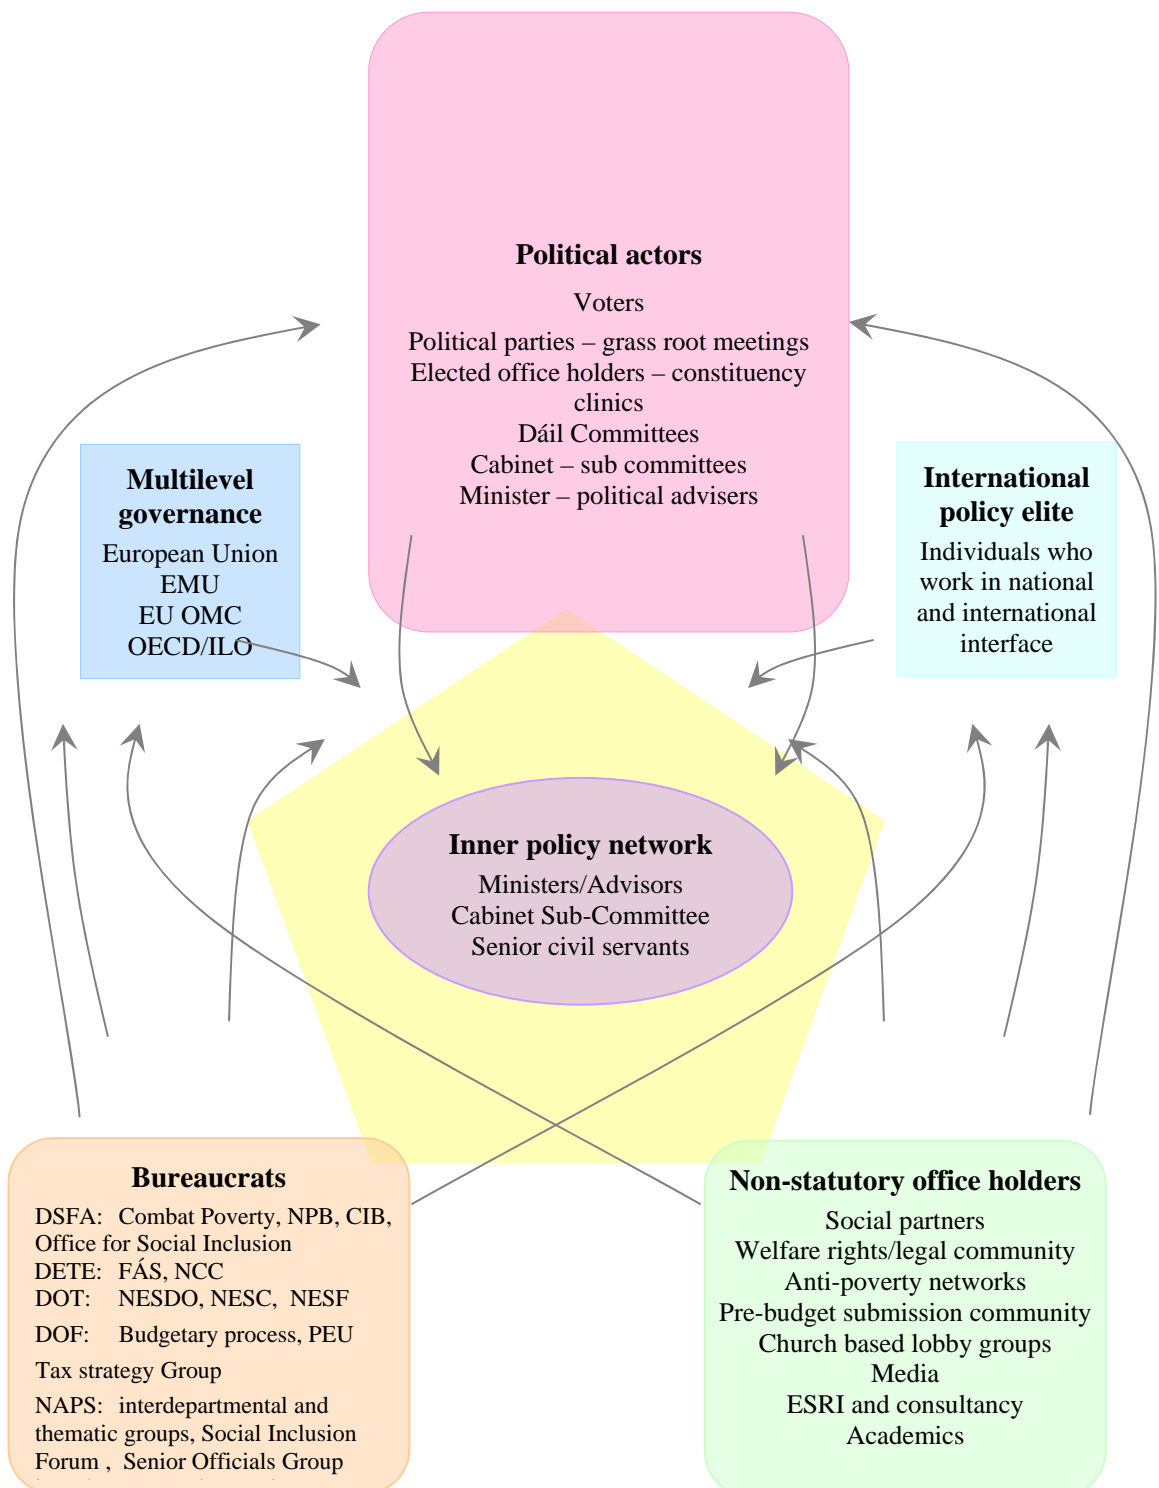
**Political actors**

Voters

Political parties – grass root meetings
Elected office holders – constituency clinics
Dáil Committees
Cabinet – sub committees
Minister – political advisers

**Multilevel governance**

European Union
EMU
EU OMC
OECD/ILO

**International policy elite**

Individuals who work in national and international interface

**Inner policy network**

Ministers/Advisors
Cabinet Sub-Committee
Senior civil servants

**Bureaucrats**

DSFA: Combat Poverty, NPB, CIB, Office for Social Inclusion
DETE: FÁS, NCC
DOT: NESDO, NESC, NESF
DOF: Budgetary process, PEU
Tax strategy Group
NAPS: interdepartmental and thematic groups, Social Inclusion Forum , Senior Officials Group
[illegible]

**Non-statutory office holders**

Social partners
Welfare rights/legal community
Anti-poverty networks
Pre-budget submission community
Church based lobby groups
Media
ESRI and consultancy
Academics